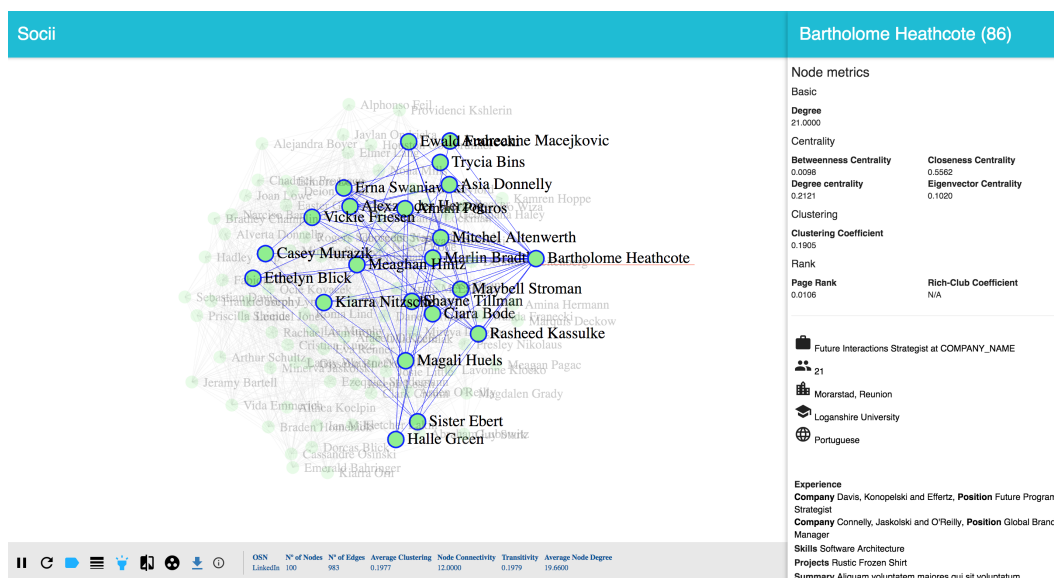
Socii

Alphonso Feil
Providenci Kshlerin
Alejandra Boyer
Ewald Andrechine Macejkovic
Trycia Bins
Erna Swaniawski
Asia Donnelly
Alexander Harris Pouros
Kamren Hoppe
Vickie Friesen
Alverta Donnelly
Casey Murazik
Mitchel Altenwerth
Meaghan Hintz
Marlin Bradtke
Bartholome Heathcote
Ethelyn Blick
Maybell Stroman
Sebastian Davis
Kiarra Nitzsche
Shayne Tillman
Amina Hermann
Priscilla Steuber
Ciara Bode
Rasheed Kassulke
Presley Nikolaus
Magali Huels
Meagan Pagac
Arthur Schultz
Jeramy Bartell
Magdalen Grady
Vida Emmerich
Sister Ebert
Halle Green
Braden Hane
Dorcas Blick
Cassandre Osinski
Emerald Bahringer
Kiarra Orn

OSN | N° of Nodes | N° of Edges | Average Clustering | Node Connectivity | Transitivity | Average Node Degree
LinkedIn | 100 | 983 | 0.1977 | 12.0000 | 0.1979 | 19.6600

Bartholome Heathcote (86)

Node metrics
Basic
Degree
21.0000
Centrality
Betweenness Centrality
0.0098
Closeness Centrality
0.5562
Degree centrality
0.2121
Eigenvector Centrality
0.1020
Clustering
Clustering Coefficient
0.1905
Rank
Page Rank
0.0106
Rich-Club Coefficient
N/A

Future Interactions Strategist at COMPANY_NAME
21
Morarstad, Reunion
Loganshire University
Portuguese

Experience
Company Davis, Konopelski and Effertz, Position Future Program Strategist
Company Connelly, Jaskolski and O'Reilly, Position Global Brand Manager
Skills Software Architecture
Projects Rustic Frozen Shirt
Summary Aliquam voluptatem maiores qui sit voluptatum